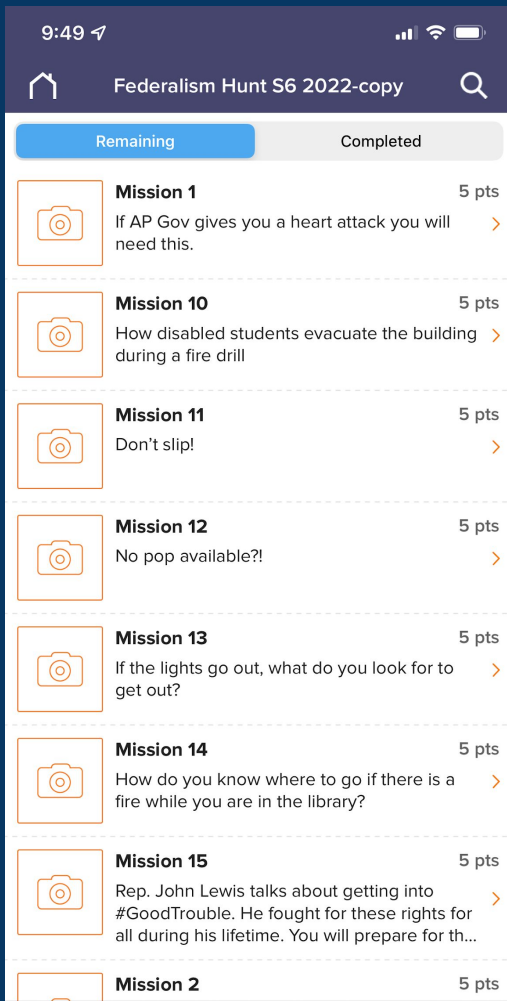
9:49

Federalism Hunt S6 2022-copy

Remaining

Completed

Mission 1
5 pts
If AP Gov gives you a heart attack you will need this.

Mission 10
5 pts
How disabled students evacuate the building during a fire drill

Mission 11
5 pts
Don't slip!

Mission 12
5 pts
No pop available?!

Mission 13
5 pts
If the lights go out, what do you look for to get out?

Mission 14
5 pts
How do you know where to go if there is a fire while you are in the library?

Mission 15
5 pts
Rep. John Lewis talks about getting into #GoodTrouble. He fought for these rights for all during his lifetime. You will prepare for th...

Mission 2
5 pts